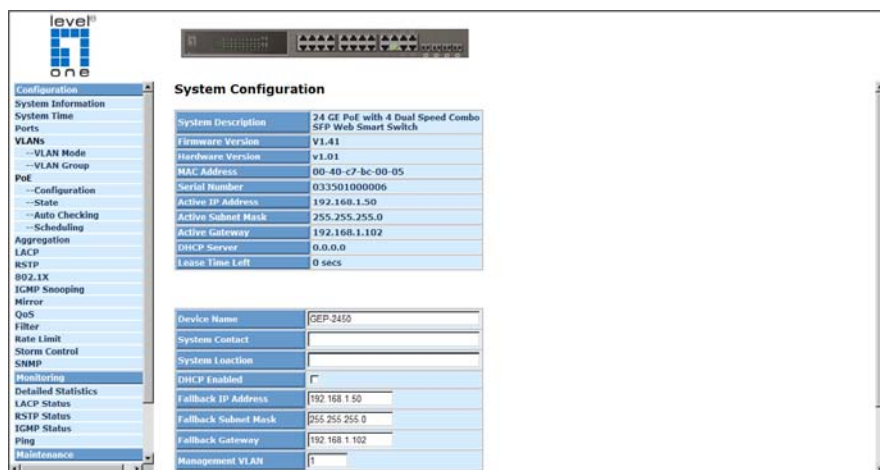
level
one

Configuration
System Information
System Time
Ports
VLANs
--VLAN Mode
--VLAN Group
PoE
--Configuration
--State
--Auto Checking
--Scheduling
Aggregation
LACP
RSTP
802.1X
IGMP Snooping
Mirror
QoS
Filter
Rate Limit
Storm Control
SNMP
Monitoring
Detailed Statistics
LACP Status
RSTP Status
IGMP Status
Ping
Maintenance

System Configuration

| | |
|---|---|
| System Description | 24 GE PoE with 4 Dual Speed Combo SFP Web Smart Switch |
| Firmware Version | V1.41 |
| Hardware Version | v1.01 |
| MAC Address | 00-40-c7-bc-00-05 |
| Serial Number | 033501000006 |
| Active IP Address | 192.168.1.50 |
| Active Subnet Mask | 255.255.255.0 |
| Active Gateway | 192.168.1.102 |
| DHCP Server | 0.0.0.0 |
| Lease Time Left | 0 secs |

| | |
|---|---|
| Device Name | GEP-2450 |
| System Contact | |
| System Loaction | |
| DHCP Enabled | |
| Fallback IP Address | 192.168.1.50 |
| Fallback Subnet Mask | 255.255.255.0 |
| Fallback Gateway | 192.168.1.102 |
| Management VLAN | 1 |